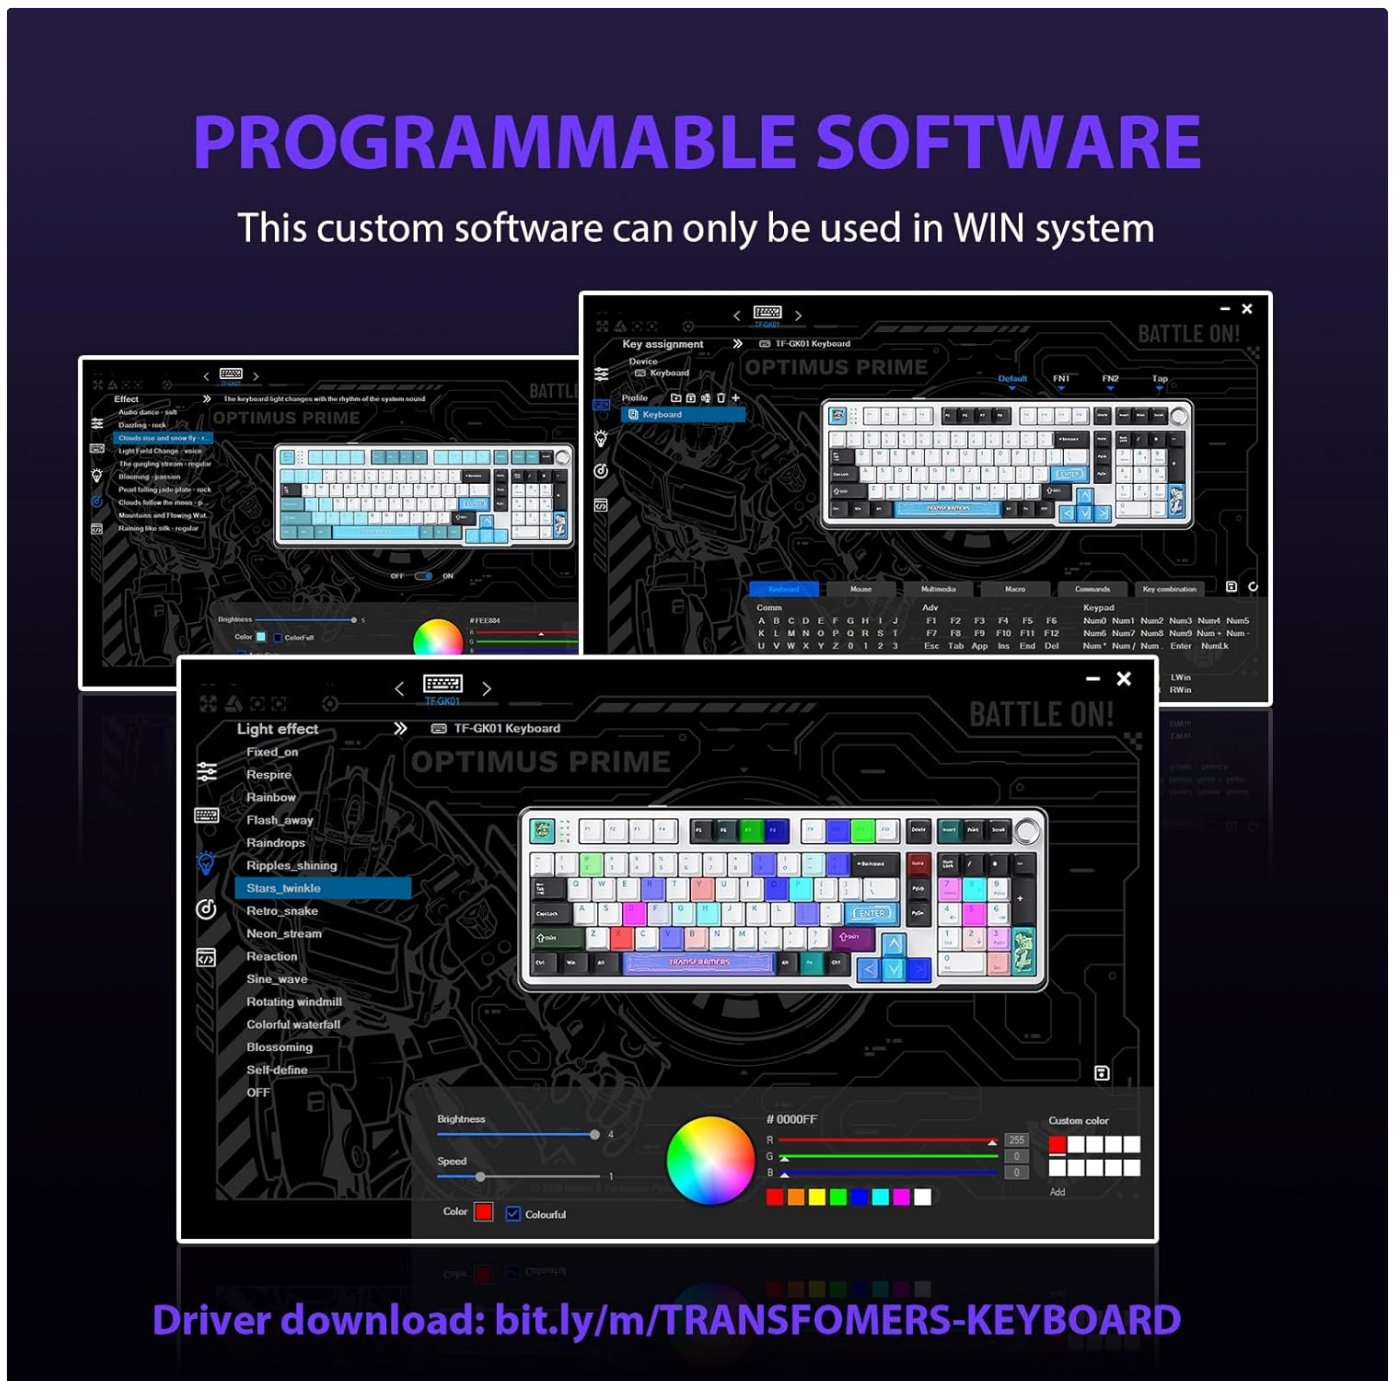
PROGRAMMABLE SOFTWARE

This custom software can only be used in WIN system

Effect
The keyboard light changes with the rhythm of the system sound
Audio dance - soft
Dazzling - rock
Clouds rise and snow fly - r
Light Field Change - voice
The gurgling stream - regular
Blooming - passion
Pearl falling jade plate - rock
Clouds follow the moon - p
Mountains and Flowing Wat
Raining like silk - regular
OPTIMUS PRIME
BATTL
OFF ON
Brightness
Color ColorFull
#FEE884

TF-GK01
Key assignment
TF-GK01 Keyboard
Device
Keyboard
Profile
Keyboard
OPTIMUS PRIME
BATTLE ON!
Default FN1 FN2 Tap
Keyboard Mouse Multimedia Macro Commands Key combination
Comm
A B C D E F G H I J
K L M N O P Q R S T
U V W X Y Z 0 1 2 3
Adv
F1 F2 F3 F4 F5 F6
F7 F8 F9 F10 F11 F12
Esc Tab App Ins End Del
Keypad
Num0 Num1 Num2 Num3 Num4 Num5
Num6 Num7 Num8 Num9 Num + Num -
Num * Num / Num . Enter NumLk
LWin
RWin

TF-GK01
Light effect
TF-GK01 Keyboard
Fixed_on
Respire
Rainbow
Flash_away
Raindrops
Ripples_shining
Stars_twinkle
Retro_snake
Neon_stream
Reaction
Sine_wave
Rotating windmill
Colorful waterfall
Blossoming
Self-define
OFF
OPTIMUS PRIME
BATTLE ON!
TRANSFORMERS
Brightness
4
Speed
1
Color
Colourful
# 0000FF
R 255
G 0
B 0
Custom color
Add

Driver download: bit.ly/m/TRANSFOMERS-KEYBOARD